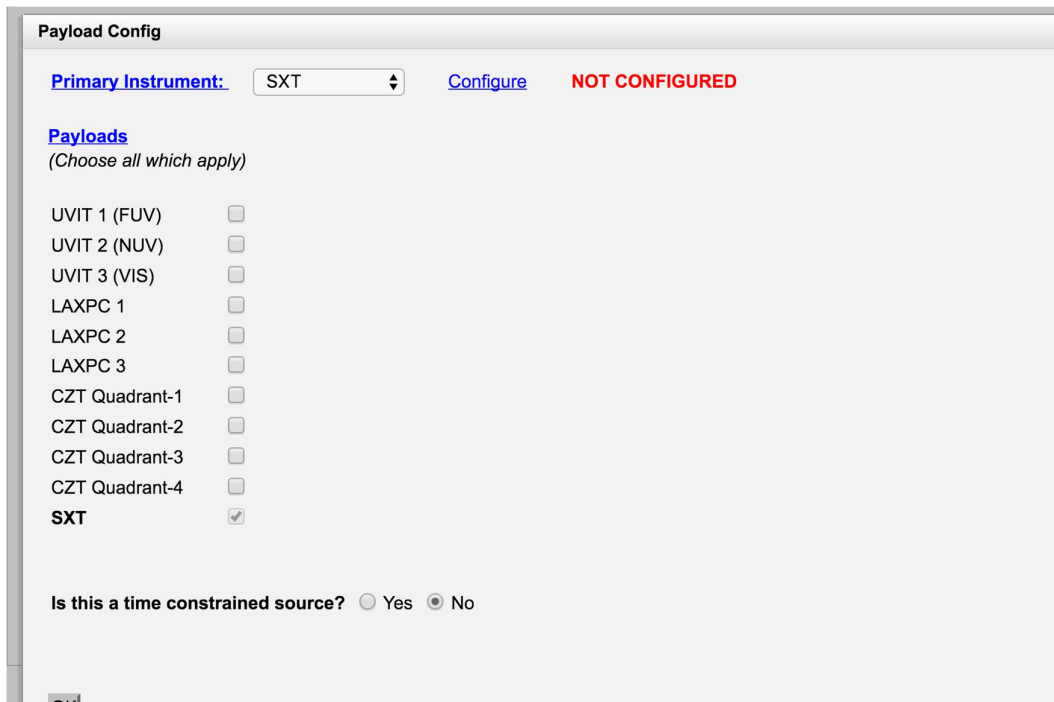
Payload Config

Primary Instrument: SXT Configure NOT CONFIGURED

Payloads
(Choose all which apply)

UVIT 1 (FUV)
UVIT 2 (NUV)
UVIT 3 (VIS)
LAXPC 1
LAXPC 2
LAXPC 3
CZT Quadrant-1
CZT Quadrant-2
CZT Quadrant-3
CZT Quadrant-4
SXT

Is this a time constrained source? Yes No

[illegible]